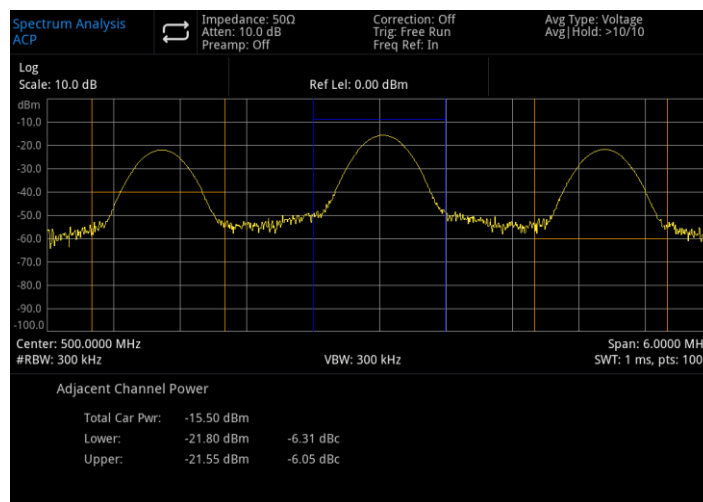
Spectrum Analysis
ACP

Impedance: 50Ω
Atten: 10.0 dB
Preamp: Off

Correction: Off
Trig: Free Run
Freq Ref: In

Avg Type: Voltage
Avg|Hold: >10/10

Log
Scale: 10.0 dB

Ref Lel: 0.00 dBm

dBm
-10.0
-20.0
-30.0
-40.0
-50.0
-60.0
-70.0
-80.0
-90.0
-100.0

Center: 500.0000 MHz
#RBW: 300 kHz

VBW: 300 kHz

Span: 6.0000 MH
SWT: 1 ms, pts: 100

Adjacent Channel Power

| | | |
|---|---|---|
| Total Car Pwr: | -15.50 dBm | |
| Lower: | -21.80 dBm | -6.31 dBc |
| Upper: | -21.55 dBm | -6.05 dBc |